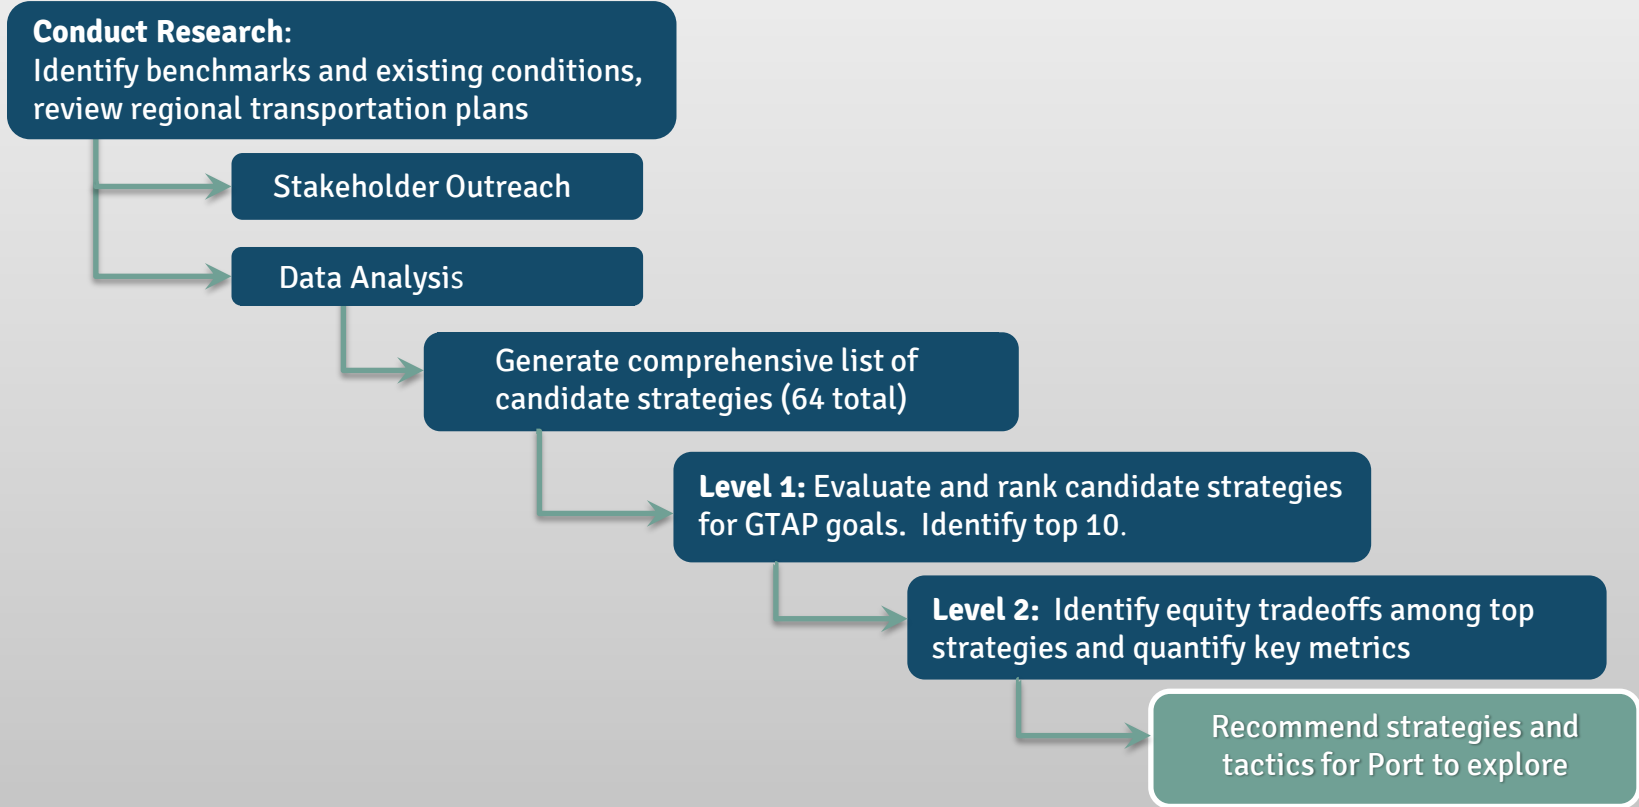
**Conduct Research**:
Identify benchmarks and existing conditions, review regional transportation plans

Stakeholder Outreach

Data Analysis

Generate comprehensive list of candidate strategies (64 total)

**Level 1:** Evaluate and rank candidate strategies for GTAP goals. Identify top 10.

**Level 2:** Identify equity tradeoffs among top strategies and quantify key metrics

Recommend strategies and tactics for Port to explore